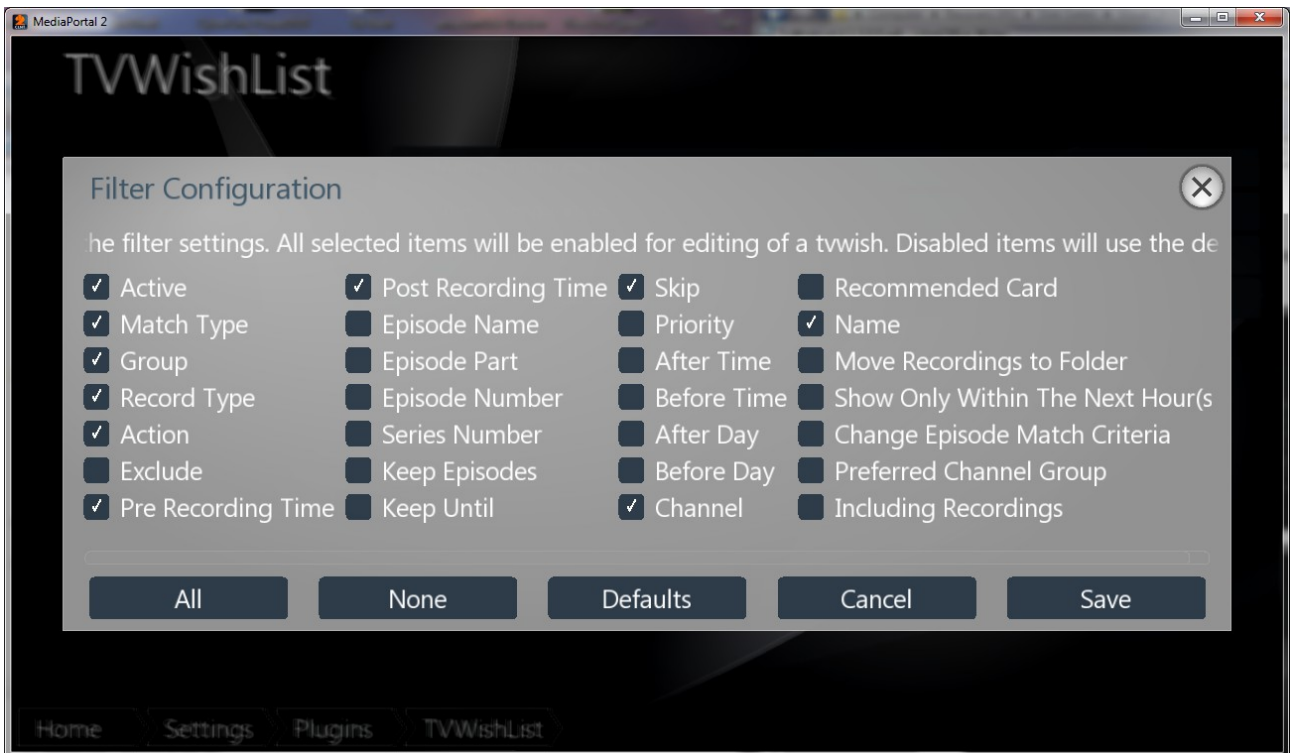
MediaPortal 2

TVWishList

Filter Configuration

he filter settings. All selected items will be enabled for editing of a tvwish. Disabled items will use the de

Active
Match Type
Group
Record Type
Action
Exclude
Pre Recording Time

Post Recording Time
Episode Name
Episode Part
Episode Number
Series Number
Keep Episodes
Keep Until

Skip
Priority
After Time
Before Time
After Day
Before Day
Channel

Recommended Card
Name
Move Recordings to Folder
Show Only Within The Next Hour(s
Change Episode Match Criteria
Preferred Channel Group
Including Recordings

All
None
Defaults
Cancel
Save

Home
Settings
Plugins
TVWishList